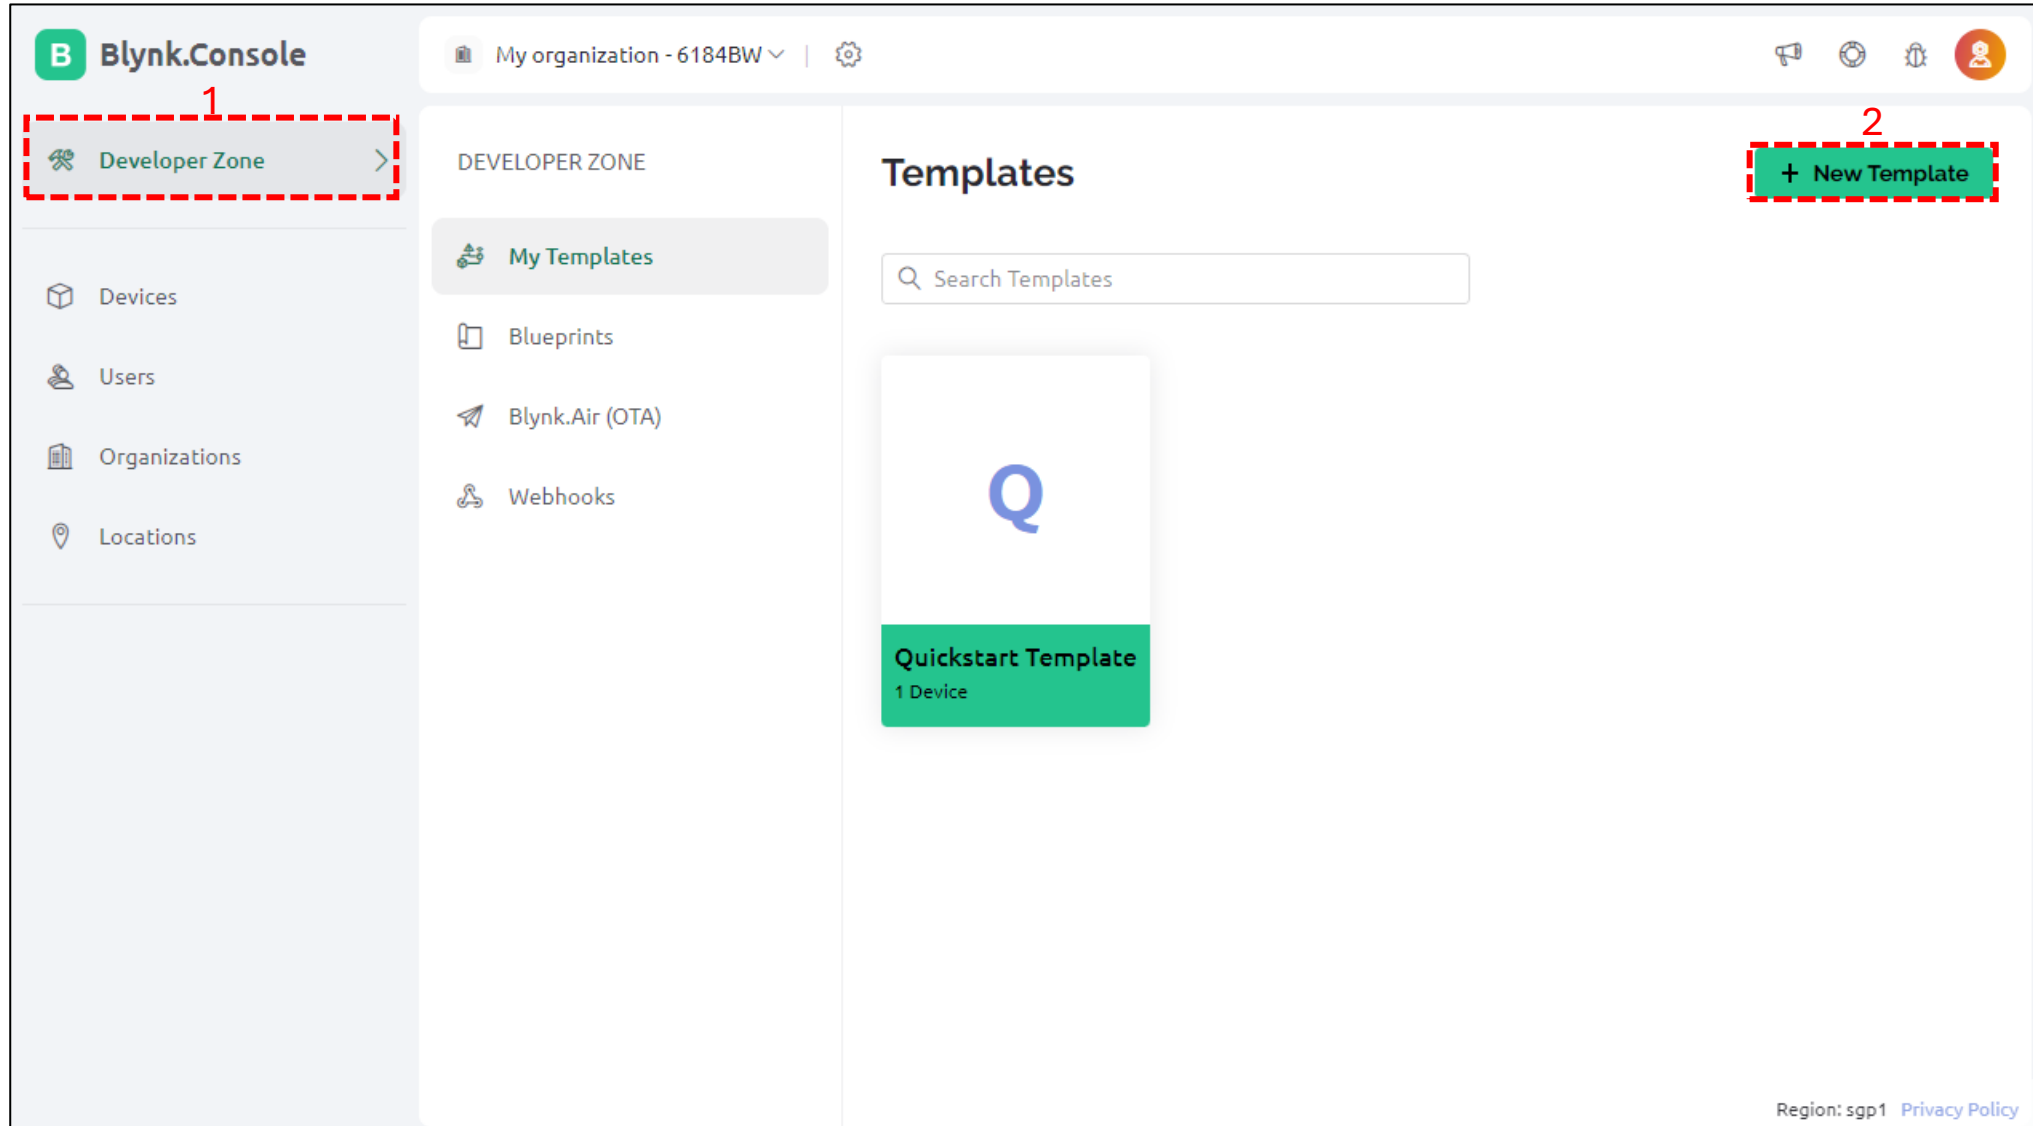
B Blynk.Console

My organization - 6184BW

1

Developer Zone

Devices

Users

Organizations

Locations

DEVELOPER ZONE

My Templates

Blueprints

Blynk.Air (OTA)

Webhooks

Templates

2

+ New Template

Search Templates

Q

Quickstart Template

1 Device

Region: sgp1 Privacy Policy